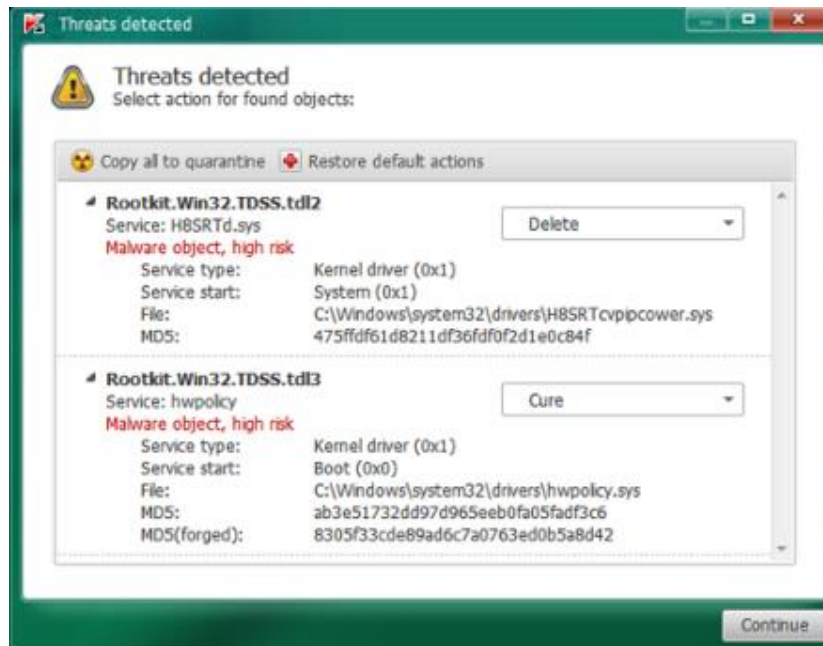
Threats detected

Threats detected
Select action for found objects:

Copy all to quarantine Restore default actions

Rootkit.Win32.TDSS.tdl2
Service: H8SRTd.sys
Malware object, high risk

Delete

| | |
|---|---|
| Service type: | Kernel driver (0x1) |
| Service start: | System (0x1) |
| File: | C:\Windows\system32\drivers\H8SRTcvpipcower.sys |
| MD5: | 475ffdf61d8211df36fdf0f2d1e0c84f |

Rootkit.Win32.TDSS.tdl3
Service: hwpolicy
Malware object, high risk

Cure

| | |
|---|---|
| Service type: | Kernel driver (0x1) |
| Service start: | Boot (0x0) |
| File: | C:\Windows\system32\drivers\hwpolicy.sys |
| MD5: | ab3e51732dd97d965eeb0fa05fadf3c6 |
| MD5(forged): | 8305f33cde89ad6c7a0763ed0b5a8d42 |

Continue